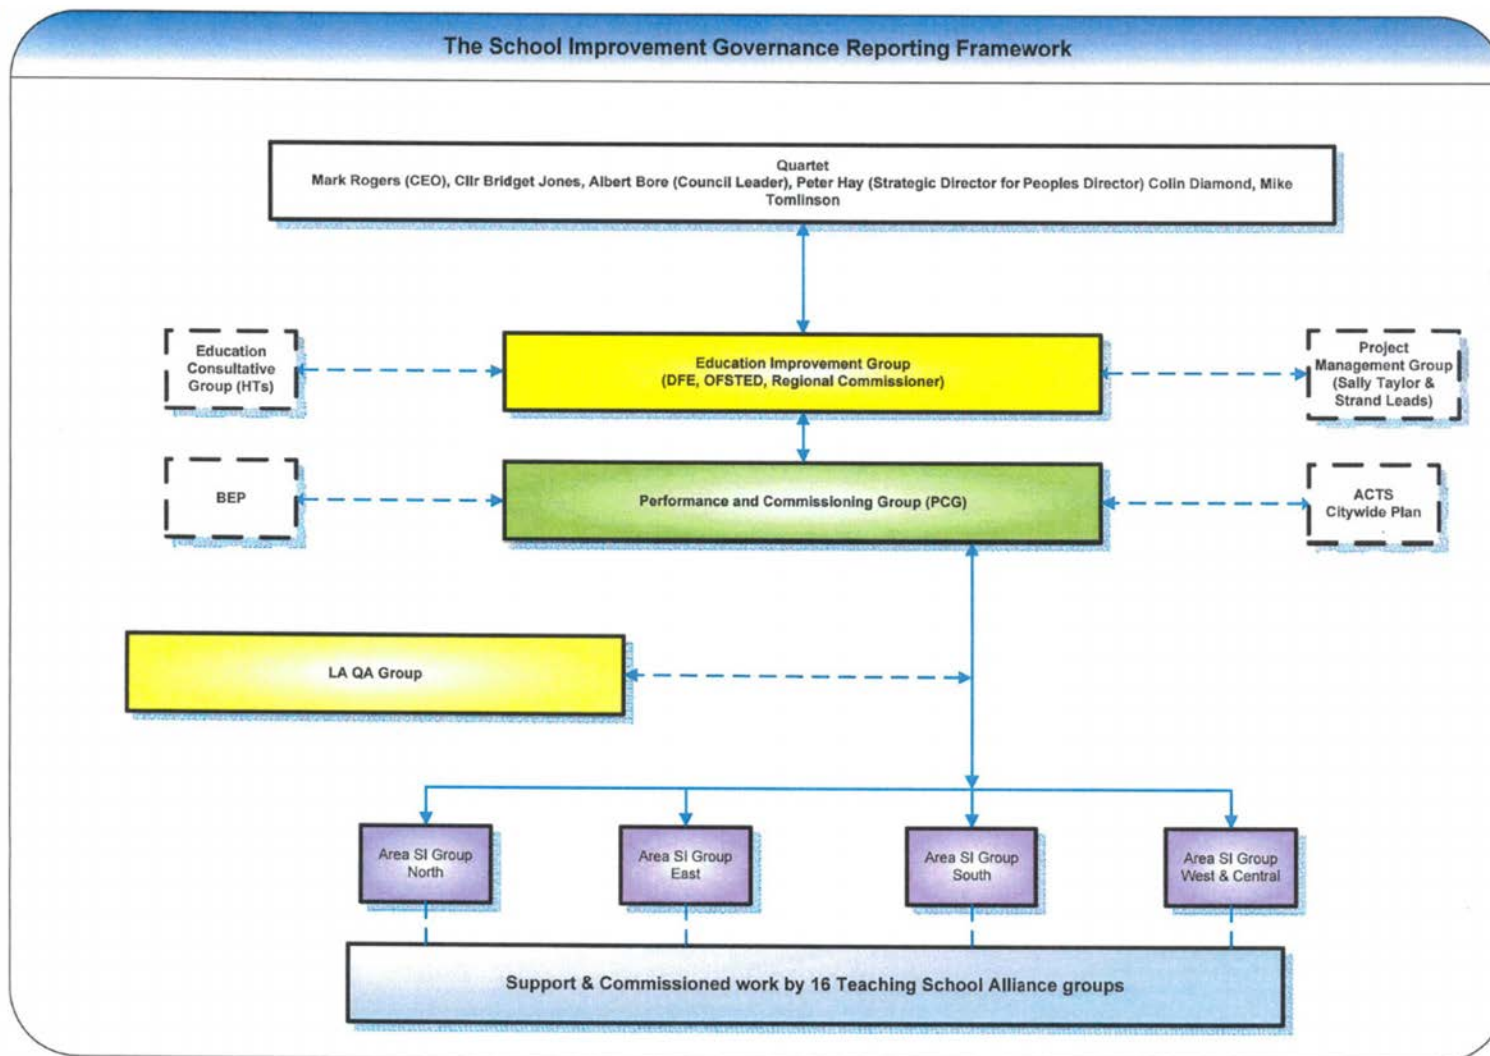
The School Improvement Governance Reporting Framework

Quartet
Mark Rogers (CEO), Cllr Bridget Jones, Albert Bore (Council Leader), Peter Hay (Strategic Director for Peoples Director) Colin Diamond, Mike Tomlinson

Education Consultative Group (HTs)

Education Improvement Group
(DFE, OFSTED, Regional Commissioner)

Project Management Group (Sally Taylor & Strand Leads)

BEP

Performance and Commissioning Group (PCG)

ACTS Citywide Plan

LA QA Group

Area SI Group North

Area SI Group East

Area SI Group South

Area SI Group West & Central

Support & Commissioned work by 16 Teaching School Alliance groups